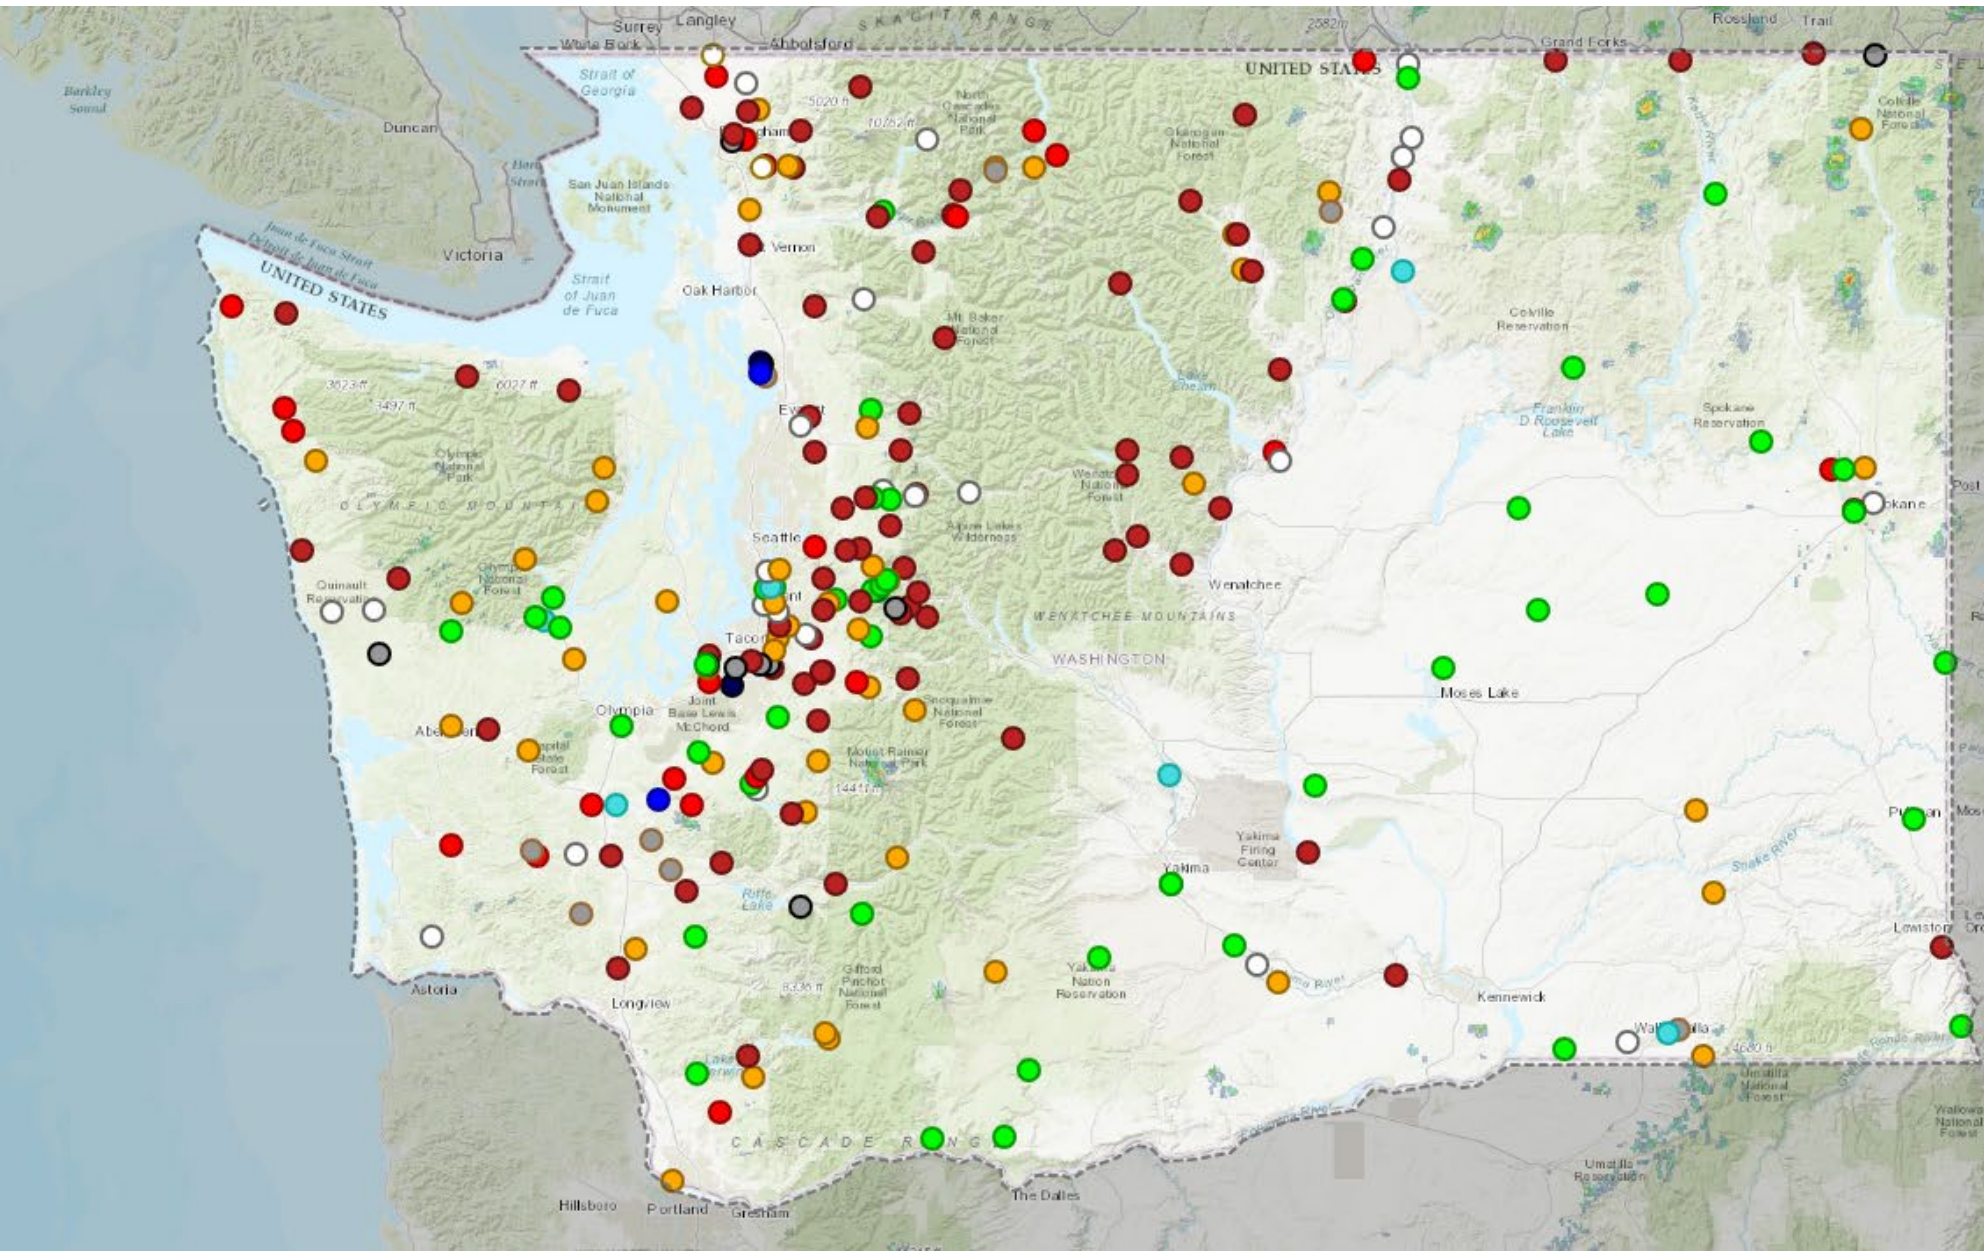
Surrey
Langley
White Rock
Abbotsford
SKAGIT RANGE
2582m
Rossland
Trail
Grand Forks
UNITED STATES
Barkley Sound
Strait of Georgia
5020 ft
North Cascades National Park
10782 ft
Okanogan National Forest
Colville National Forest
Duncan
Haro Strait
San Juan Islands National Monument
Juan de Fuca Strait
Détroit de Juan de Fuca
Victoria
Mt. Vernon
UNITED STATES
Strait of Juan de Fuca
Oak Harbor
Mt. Baker National Forest
Colville Reservation
3623 ft
6027 ft
3497 ft
Everett
Franklin D Roosevelt Lake
Spokane Reservation
Olympic National Park
OLYMPIC MOUNTAINS
Wenatchee National Forest
Spokane
Alpine Lakes Wilderness
Seattle
Olympic National Forest
Quinault Reservation
Wenatchee
WENATCHEE MOUNTAINS
Tacoma
WASHINGTON
Moses Lake
Olympia
Joint Base Lewis McChord
Snoqualmie National Forest
Aberdeen
Capitol State Forest
Mount Rainier National Park
14411 ft
Pullman
Yakima Firing Center
Yakima
Snake River
Riffe Lake
Lewiston
Gifford Pinchot National Forest
8336 ft
Yakima Nation Reservation
Astoria
Longview
Kennewick
Walla Walla
4680 ft
Umatilla National Forest
Wallowa National Forest
CASCADE RANGE
Umatilla Reservation
Hillsboro
Portland
Gresham
The Dalles